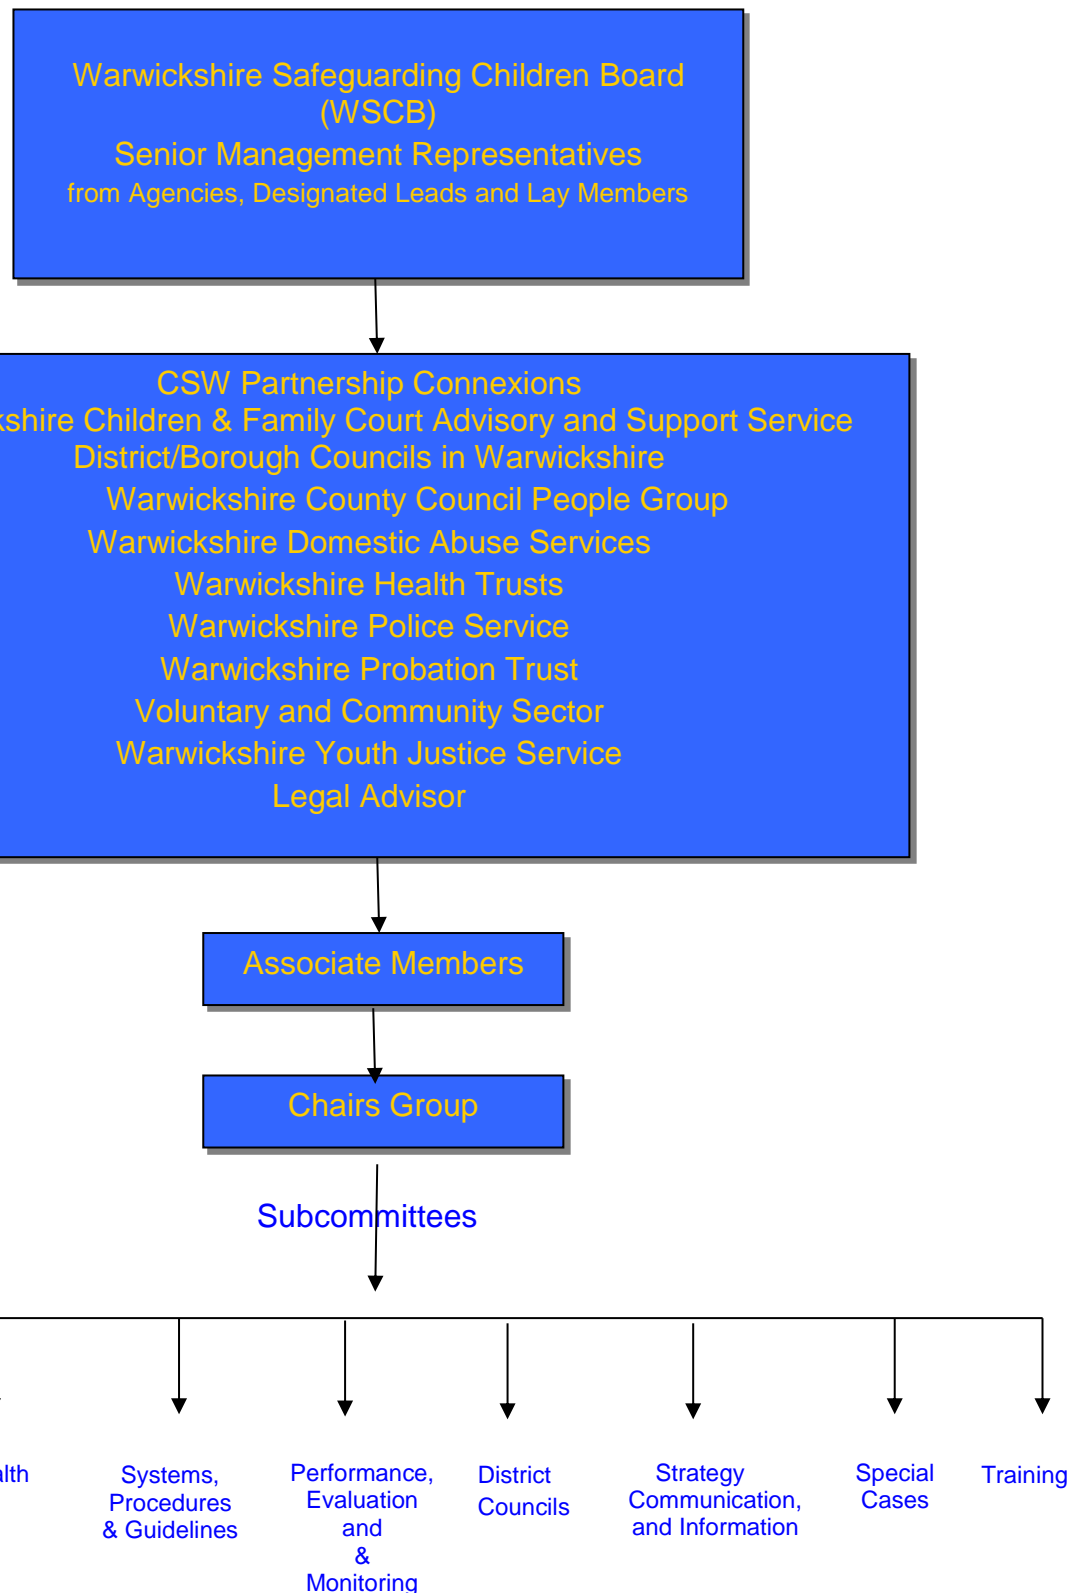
Warwickshire Safeguarding Children Board (WSCB)
Senior Management Representatives
from Agencies, Designated Leads and Lay Members

CSW Partnership Connexions
kshire Children & Family Court Advisory and Support Service
District/Borough Councils in Warwickshire
Warwickshire County Council People Group
Warwickshire Domestic Abuse Services
Warwickshire Health Trusts
Warwickshire Police Service
Warwickshire Probation Trust
Voluntary and Community Sector
Warwickshire Youth Justice Service
Legal Advisor

Associate Members

Chairs Group

Subcommittees

alth

Systems, Procedures & Guidelines

Performance, Evaluation and & Monitoring

District Councils

Strategy Communication, and Information

Special Cases

Training